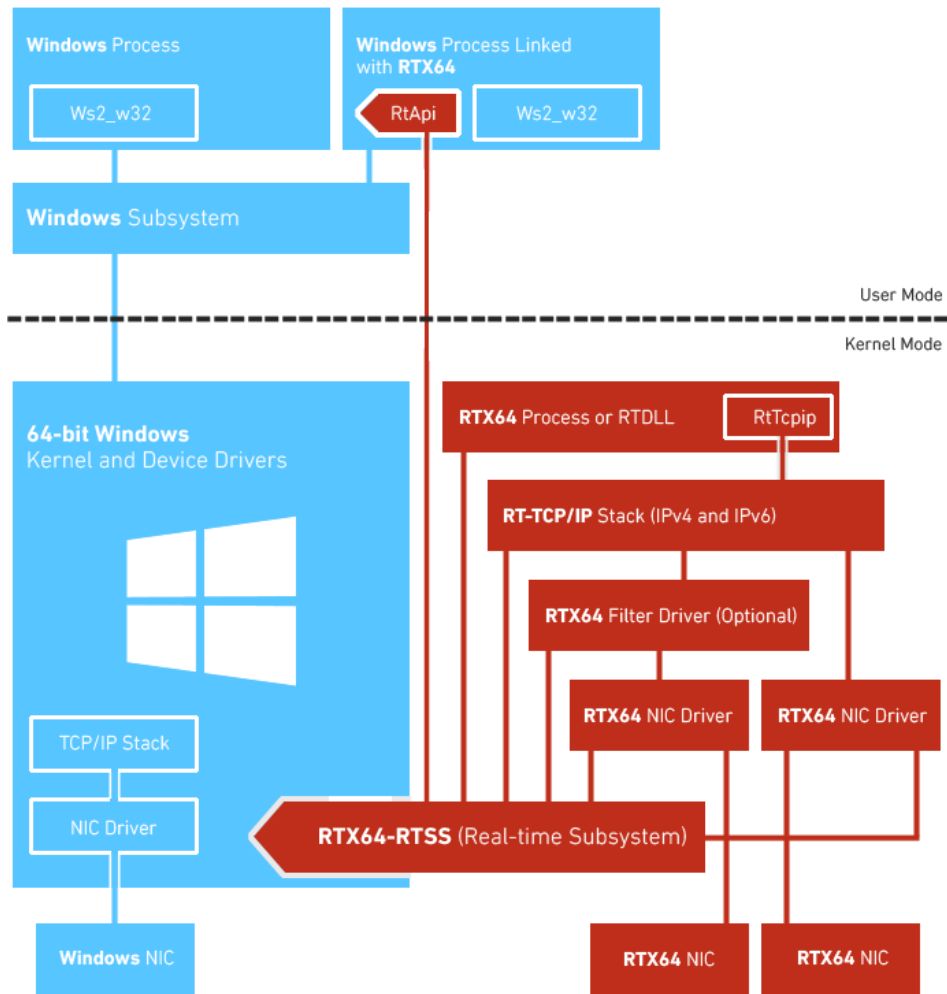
Windows Process

Ws2_w32

Windows Process Linked with RTX64

RtApi

Ws2_w32

Windows Subsystem

User Mode

Kernel Mode

64-bit Windows
Kernel and Device Drivers

TCP/IP Stack

NIC Driver

Windows NIC

RTX64 Process or RTDLL

RtTcpip

RT-TCP/IP Stack (IPv4 and IPv6)

RTX64 Filter Driver (Optional)

RTX64 NIC Driver

RTX64 NIC Driver

RTX64-RTSS (Real-time Subsystem)

RTX64 NIC

RTX64 NIC